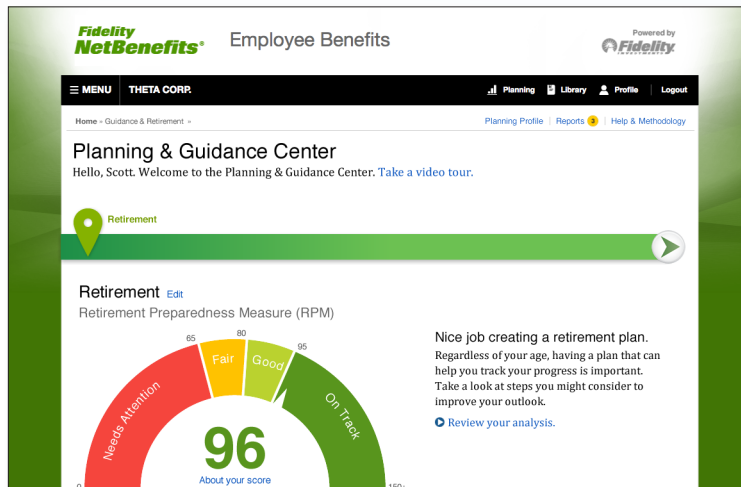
Fidelity NetBenefits® Employee Benefits

Powered by Fidelity INVESTMENTS

☰ MENU THETA CORP. Planning Library Profile Logout

Home » Guidance & Retirement »

Planning Profile | Reports 3 | Help & Methodology

Planning & Guidance Center

Hello, Scott. Welcome to the Planning & Guidance Center. Take a video tour.

Retirement

Retirement Edit

Retirement Preparedness Measure (RPM)

65 80 95

Needs Attention Fair Good On Track

96

About your score

0 150+

Nice job creating a retirement plan.

Regardless of your age, having a plan that can help you track your progress is important. Take a look at steps you might consider to improve your outlook.

Review your analysis.